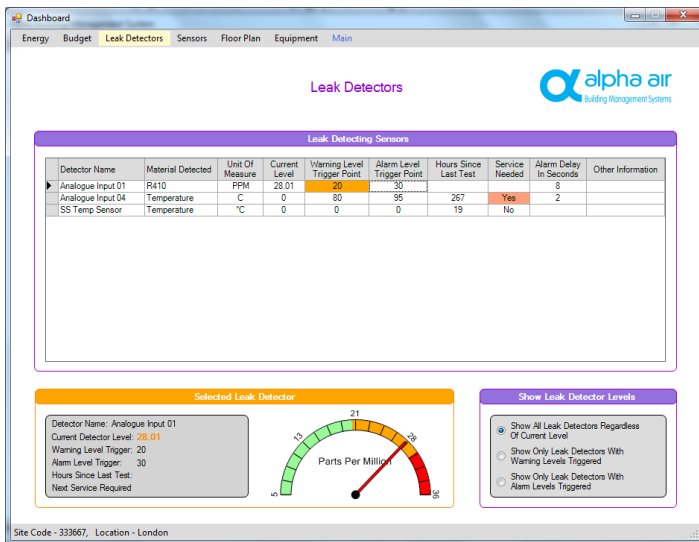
Dashboard

Energy Budget Leak Detectors Sensors Floor Plan Equipment Main

Leak Detectors

alpha air
Building Management Systems

Leak Detecting Sensors

| Detector Name | Material Detected | Unit Of Measure | Current Level | Warning Level Trigger Point | Alarm Level Trigger Point | Hours Since Last Test | Service Needed | Alarm Delay In Seconds | Other Information |
|---|---|---|---|---|---|---|---|---|---|
| Analogue Input 01 | R410 | PPM | 28.01 | 20 | 30 | | | 8 | |
| Analogue Input 04 | Temperature | C | 0 | 80 | 95 | 267 | Yes | 2 | |
| SS Temp Sensor | Temperature | °C | 0 | 0 | 0 | 19 | No | | |

Selected Leak Detector

Detector Name: Analogue Input 01
Current Detector Level: 28.01
Warning Level Trigger: 20
Alarm Level Trigger: 30
Hours Since Last Test:
Next Service Required

5 13 21 28 36
Parts Per Million

Show Leak Detector Levels

Show All Leak Detectors Regardless Of Current Level
Show Only Leak Detectors With Warning Levels Triggered
Show Only Leak Detectors With Alarm Levels Triggered

Site Code - 333667, Location - London